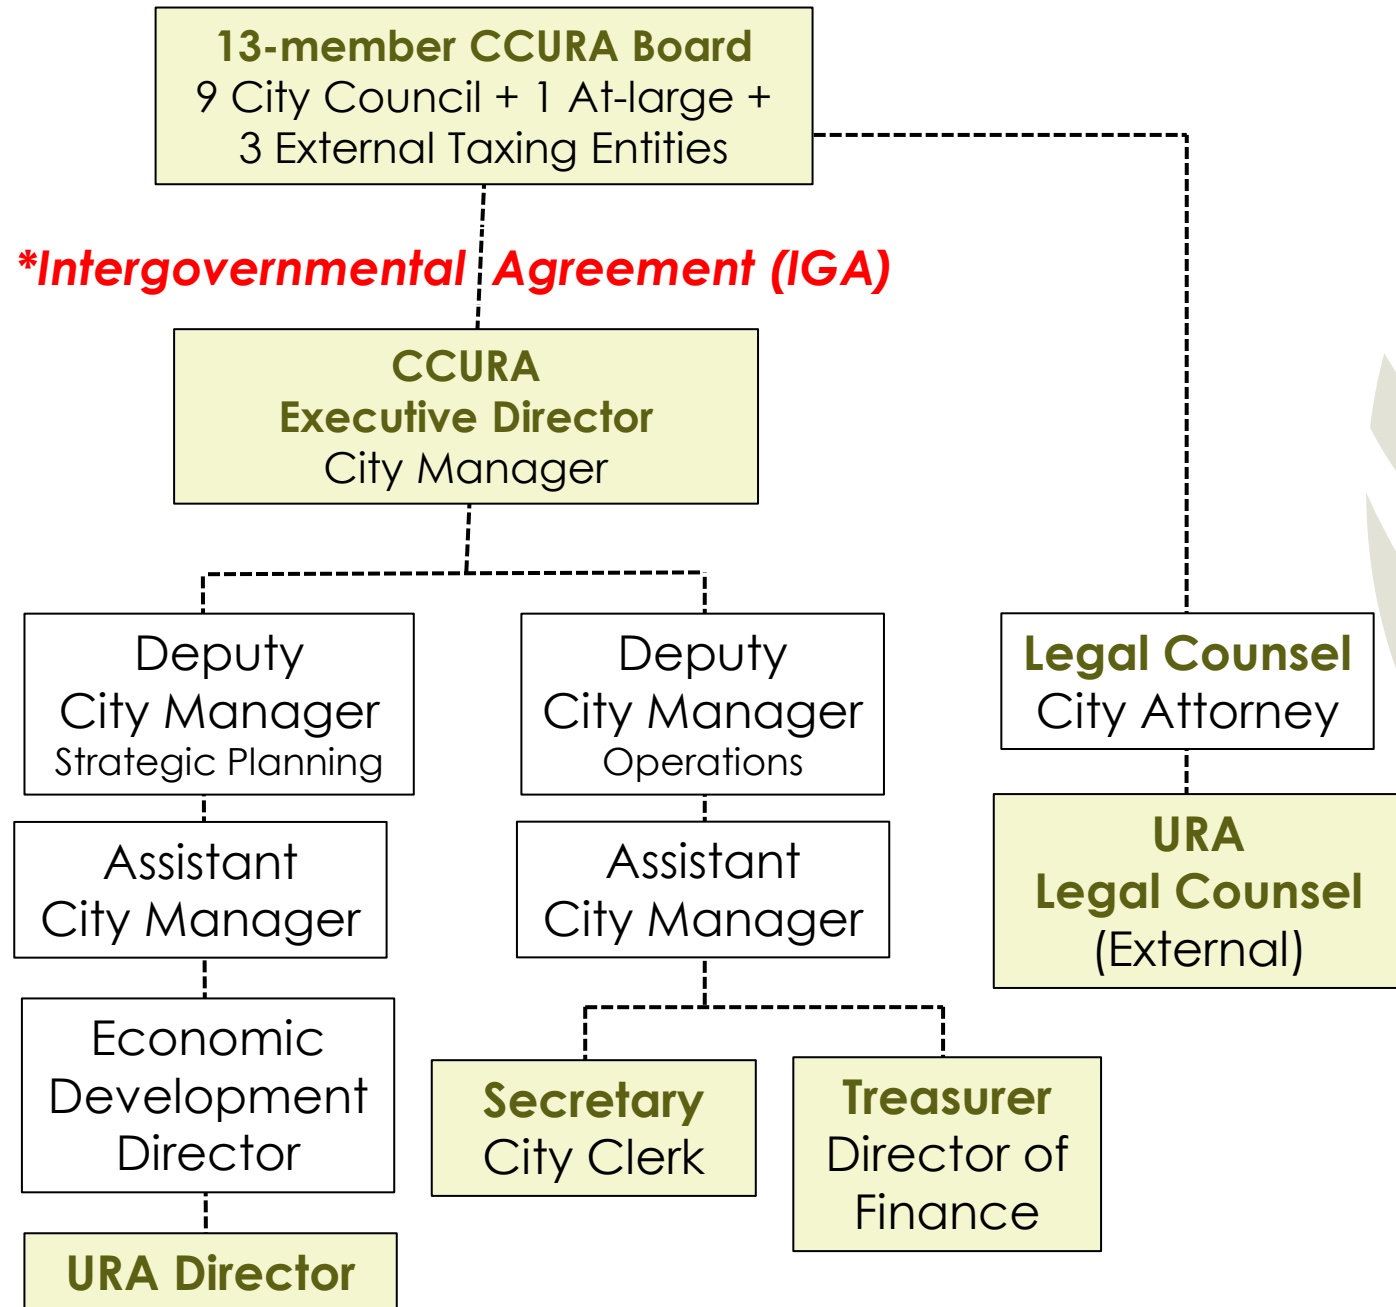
13-member CCURA Board
9 City Council + 1 At-large + 3 External Taxing Entities

*Intergovernmental Agreement (IGA)

CCURA
Executive Director
City Manager

Deputy City Manager
Strategic Planning

Deputy City Manager
Operations

Legal Counsel
City Attorney

URA
Legal Counsel
(External)

Assistant City Manager

Assistant City Manager

Economic Development Director

Secretary
City Clerk

Treasurer
Director of Finance

URA Director